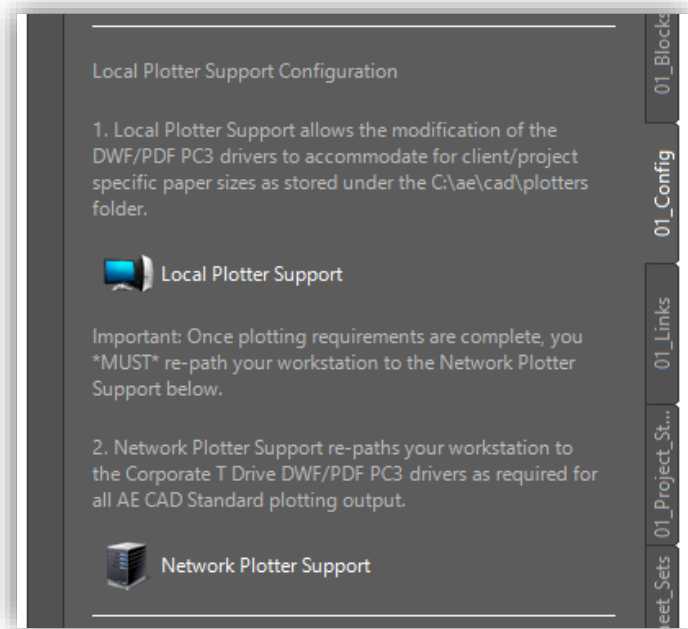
Local Plotter Support Configuration

1. Local Plotter Support allows the modification of the DWF/PDF PC3 drivers to accommodate for client/project specific paper sizes as stored under the C:\ae\cad\plotters folder.

Local Plotter Support

Important: Once plotting requirements are complete, you *MUST* re-path your workstation to the Network Plotter Support below.

2. Network Plotter Support re-paths your workstation to the Corporate T Drive DWF/PDF PC3 drivers as required for all AE CAD Standard plotting output.

Network Plotter Support

01_Blocks
01_Config
01_Links
01_Project_St...
eet_Sets